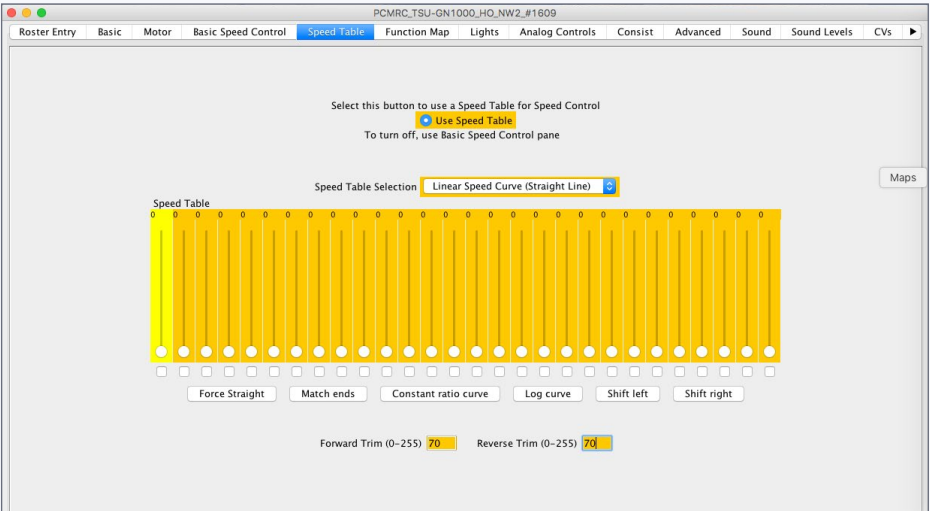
PCMRC_TSU-GN1000_HO_NW2_#1609

Roster Entry | Basic | Motor | Basic Speed Control | Speed Table | Function Map | Lights | Analog Controls | Consist | Advanced | Sound | Sound Levels | CVs | ▶

Select this button to use a Speed Table for Speed Control

Use Speed Table

To turn off, use Basic Speed Control pane

Maps

Speed Table Selection Linear Speed Curve (Straight Line)

Speed Table

0 0 0 0 0 0 0 0 0 0 0 0 0 0 0 0 0 0 0 0 0 0 0 0 0 0 0 0

Force Straight | Match ends | Constant ratio curve | Log curve | Shift left | Shift right

Forward Trim (0-255) 70 Reverse Trim (0-255) 70